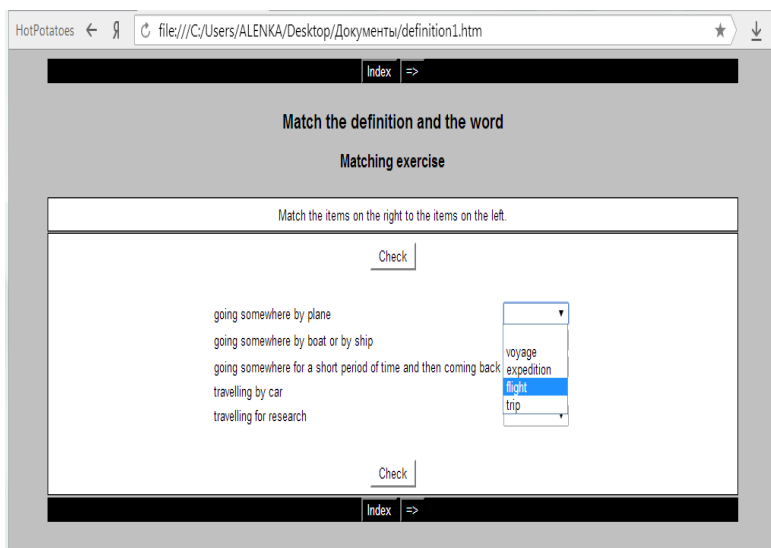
HotPotatoes ← Я file:///C:/Users/ALENKA/Desktop/Документы/definition1.htm

Index =>

Match the definition and the word

Matching exercise

Match the items on the right to the items on the left.

Check

going somewhere by plane
going somewhere by boat or by ship
going somewhere for a short period of time and then coming back
travelling by car
travelling for research

voyage
expedition
flight
trip

Check

Index =>